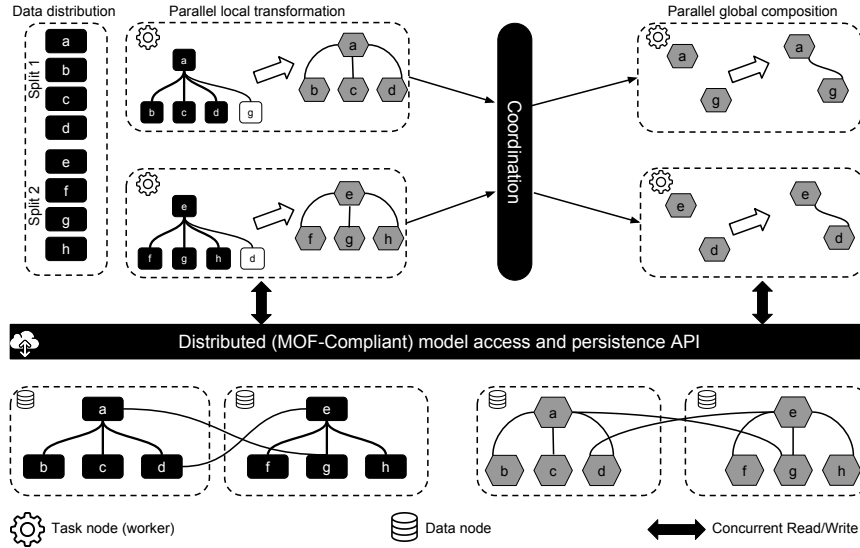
Data distribution

Split 1
a
b
c
d

Split 2
e
f
g
h

Parallel local transformation

a
b c d g
a
b c d

e
f g h d
e
f g h

Coordination

Parallel global composition

a
g
a
g

e
d
e
d

Distributed (MOF-Compliant) model access and persistence API

a
b c d
e
f g h

a
b c d
e
f g h

Task node (worker)
Data node
Concurrent Read/Write